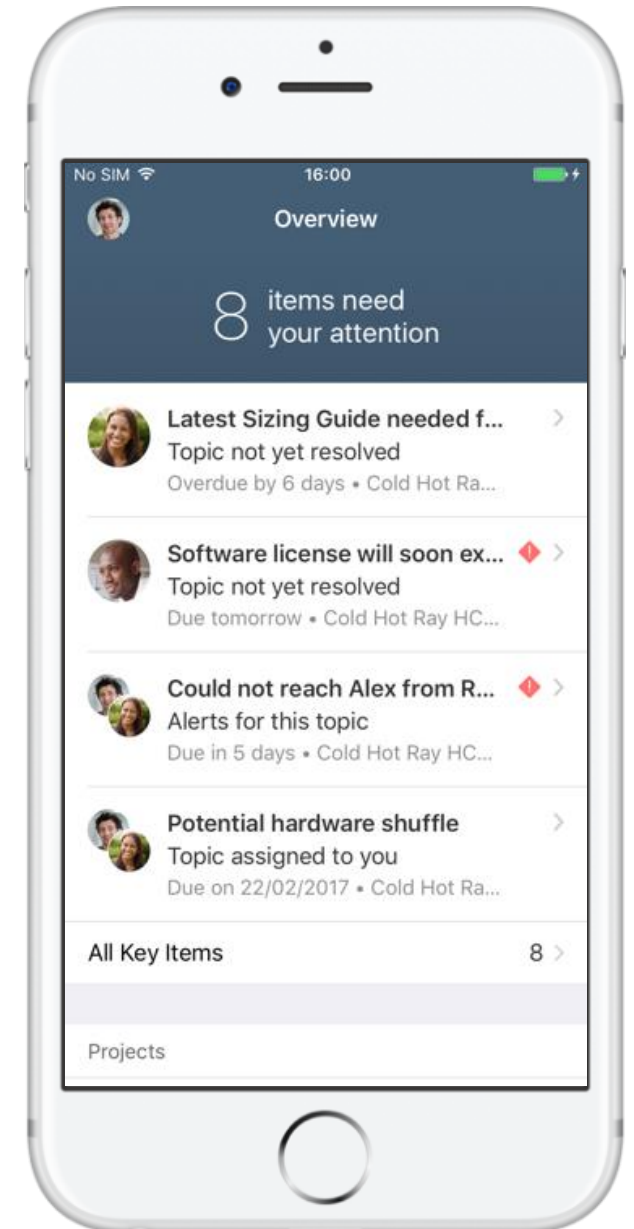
No SIM 16:00

Overview

8 items need your attention

Latest Sizing Guide needed f...
Topic not yet resolved
Overdue by 6 days • Cold Hot Ra...

Software license will soon ex...
Topic not yet resolved
Due tomorrow • Cold Hot Ray HC...

Could not reach Alex from R...
Alerts for this topic
Due in 5 days • Cold Hot Ray HC...

Potential hardware shuffle
Topic assigned to you
Due on 22/02/2017 • Cold Hot Ra...

All Key Items 8

Projects